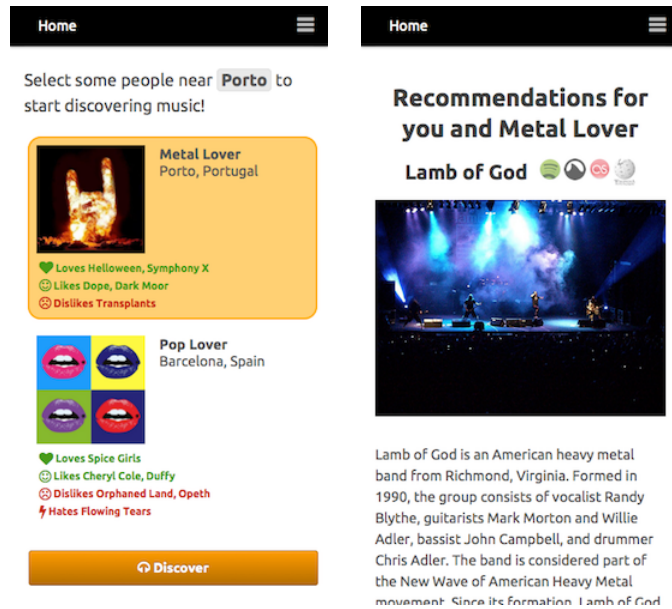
Home

Select some people near Porto to start discovering music!

Metal Lover
Porto, Portugal

Loves Helloween, Symphony X
Likes Dope, Dark Moor
Dislikes Transplants

Pop Lover
Barcelona, Spain

Loves Spice Girls
Likes Cheryl Cole, Duffy
Dislikes Orphaned Land, Opeth
Hates Flowing Tears

Discover

Home

Recommendations for you and Metal Lover

Lamb of God

Lamb of God is an American heavy metal band from Richmond, Virginia. Formed in 1990, the group consists of vocalist Randy Blythe, guitarists Mark Morton and Willie Adler, bassist John Campbell, and drummer Chris Adler. The band is considered part of the New Wave of American Heavy Metal movement. Since its formation, Lamb of God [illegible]